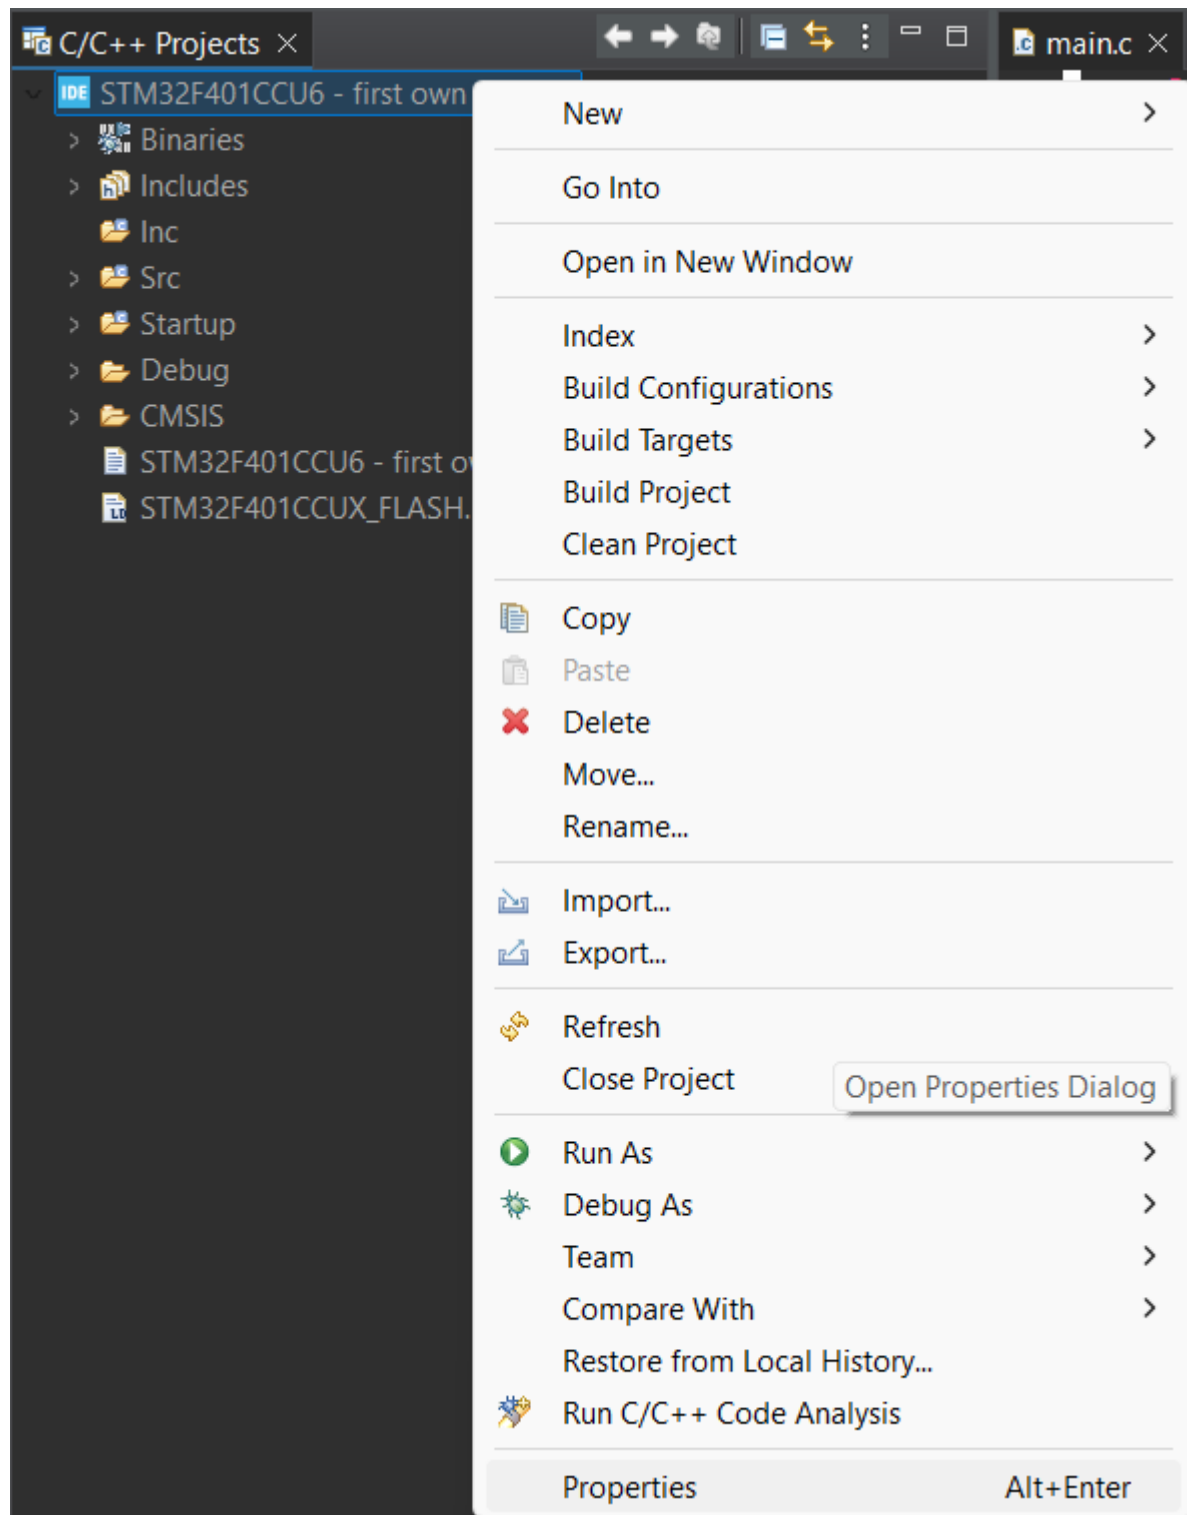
C/C++ Projects ×
main.c ×
IDE STM32F401CCU6 - first own
Binaries
Includes
Inc
Src
Startup
Debug
CMSIS
STM32F401CCU6 - first o
STM32F401CCUX_FLASH.

New >
Go Into
Open in New Window
Index >
Build Configurations >
Build Targets >
Build Project
Clean Project
Copy
Paste
Delete
Move...
Rename...
Import...
Export...
Refresh
Close Project
Open Properties Dialog
Run As >
Debug As >
Team >
Compare With >
Restore from Local History...
Run C/C++ Code Analysis
Properties Alt+Enter